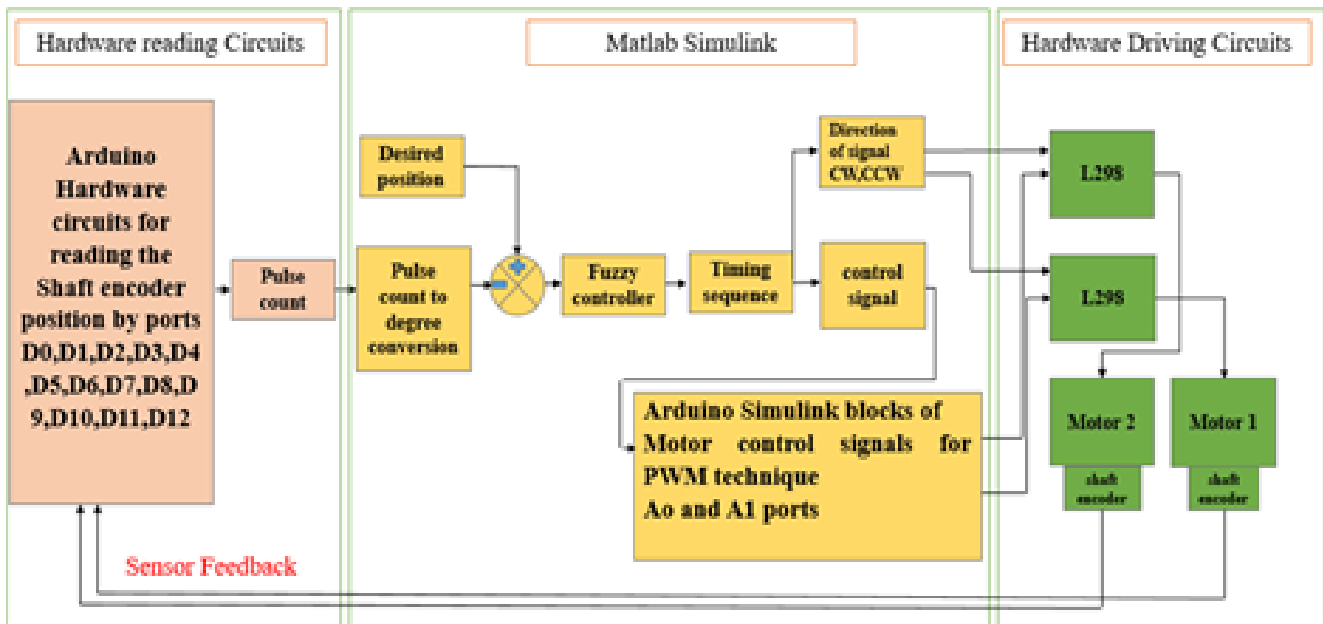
Hardware reading Circuits

Matlab Simulink

Hardware Driving Circuits

Arduino Hardware circuits for reading the Shaft encoder position by ports D0,D1,D2,D3,D4 ,D5,D6,D7,D8,D9,D10,D11,D12

Pulse count

Desired position

Pulse count to degree conversion

+

-

Fuzzy controller

Timing sequence

Direction of signal CW,CCW

control signal

Arduino Simulink blocks of Motor control signals for PWM technique Ao and A1 ports

L298

L298

Motor 2

Motor 1

shaft encoder

shaft encoder

Sensor Feedback